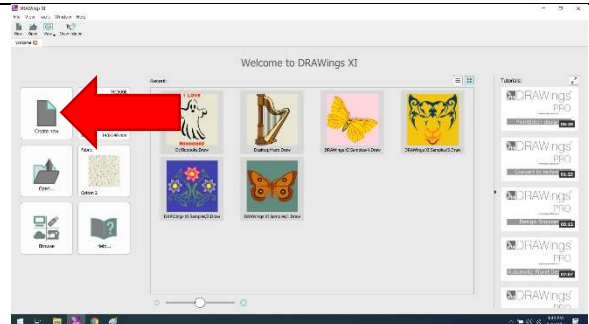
DRAWings XI
File View Tools Window Help
New Open View Show Hide
Welcome

Welcome to DRAWings XI

Recent:
Tutorials:

Create new
Open...
Browse
Help

I LOVE
Boooooo
DrBoosts.Draw
Dodling Harp.Draw
DRAWings XI Sample1.Draw
DRAWings XI Sample2.Draw
DRAWings XI Sample3.Draw
DRAWings XI Sample4.Draw

Fabric
Option 1

DRAWings PRO
DRAWings PRO
Convert to vector
DRAWings PRO
Design Trimmer
DRAWings PRO
Automatic Rough Stitching
DRAWings PRO